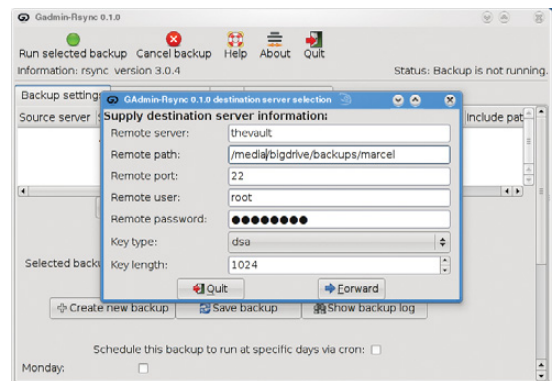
Gadmin-Rsync 0.1.0

Run selected backup Cancel backup Help About Quit

Information: rsync version 3.0.4

Status: Backup is not running.

Backup setting

Source server

Include pat

Selected backu

GAdmin-Rsync 0.1.0 destination server selection

Supply destination server information:

Remote server: thevault

Remote path: /media/bigdrive/backups/marcel

Remote port: 22

Remote user: root

Remote password: ●●●●●●●●

Key type: dsa

Key length: 1024

Quit

Forward

Create new backup Save backup Show backup log

Schedule this backup to run at specific days via cron:

Monday: